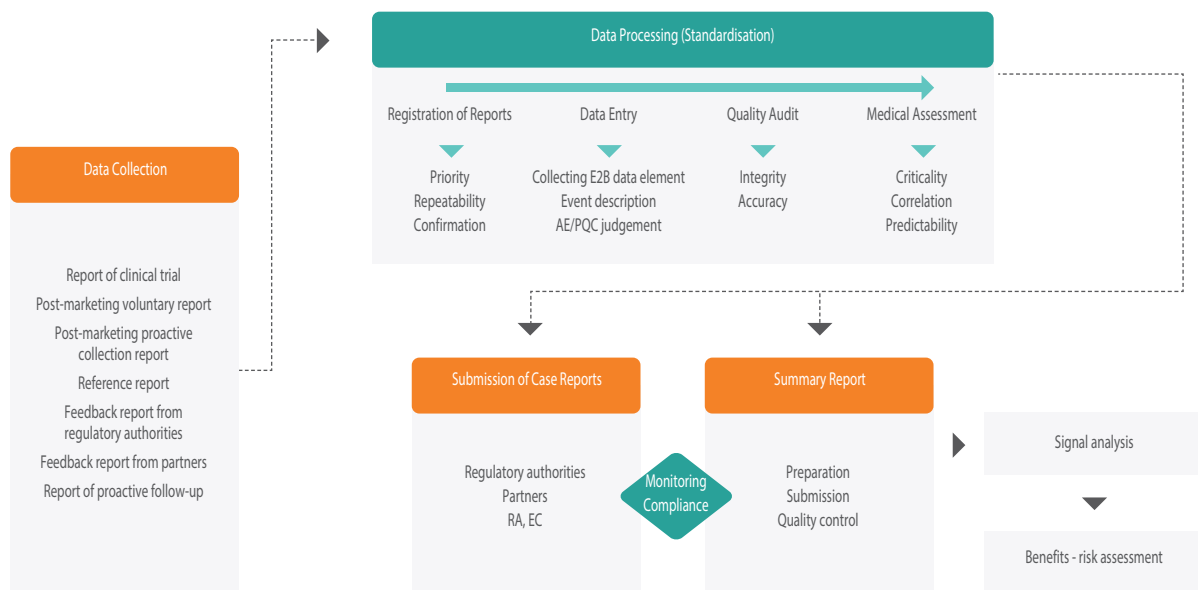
Data Collection

Report of clinical trial
Post-marketing voluntary report
Post-marketing proactive collection report
Reference report
Feedback report from regulatory authorities
Feedback report from partners
Report of proactive follow-up

Data Processing (Standardisation)

Registration of Reports
Priority
Repeatability
Confirmation

Data Entry
Collecting E2B data element
Event description
AE/PQC judgement

Quality Audit
Integrity
Accuracy

Medical Assessment
Criticality
Correlation
Predictability

Submission of Case Reports
Regulatory authorities
Partners
RA, EC

Monitoring Compliance

Summary Report
Preparation
Submission
Quality control

Signal analysis

Benefits - risk assessment